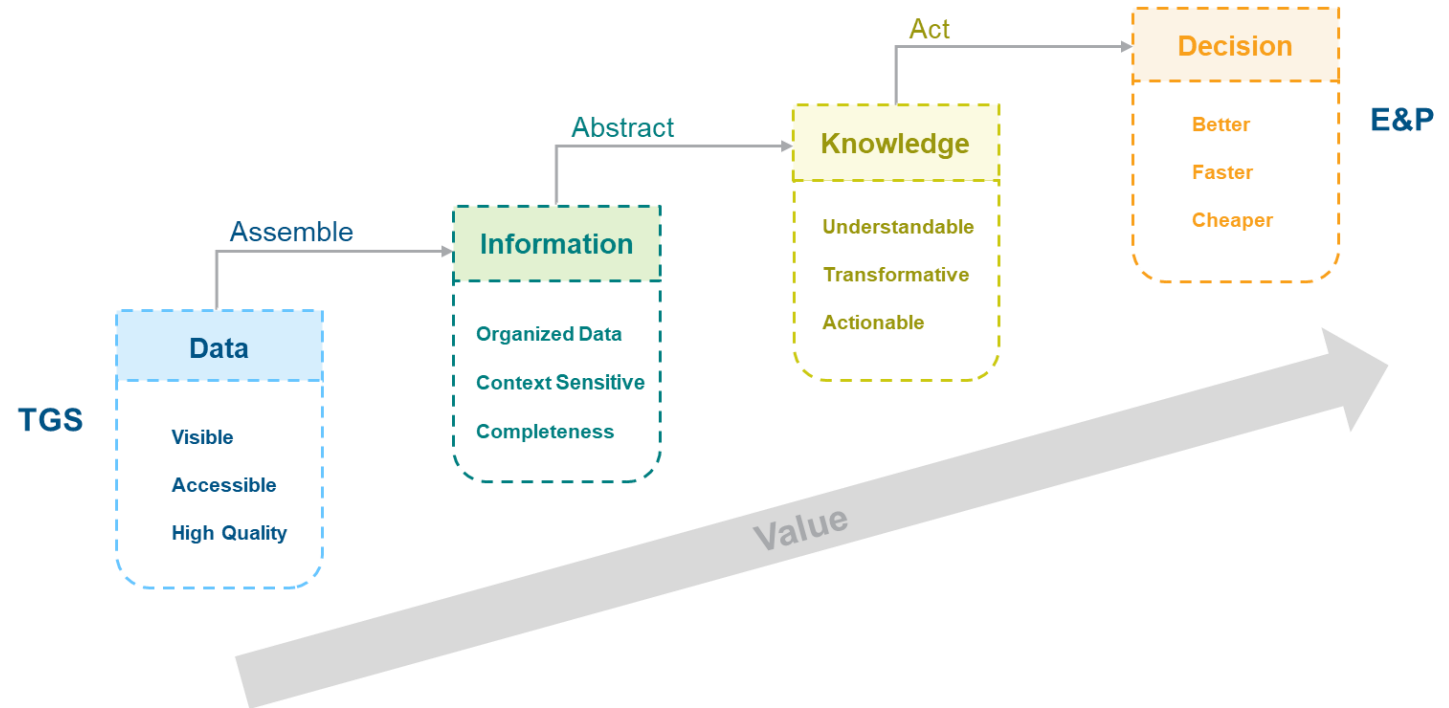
TGS

Data

Visible

Accessible

High Quality

Assemble

Information

Organized Data

Context Sensitive

Completeness

Abstract

Knowledge

Understandable

Transformative

Actionable

Act

Decision

Better

Faster

Cheaper

E&P

Value